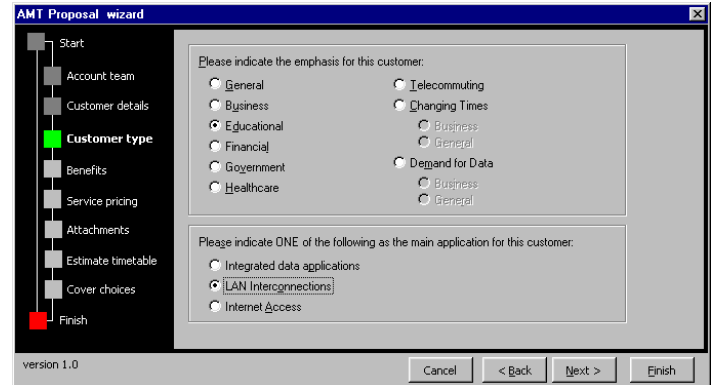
AMT Proposal wizard

Start
Account team
Customer details
Customer type
Benefits
Service pricing
Attachments
Estimate timetable
Cover choices
Finish

Please indicate the emphasis for this customer:

General
Business
Educational
Financial
Government
Healthcare
Telecommuting
Changing Times
Business
General
Demand for Data
Business
General

Please indicate ONE of the following as the main application for this customer:

Integrated data applications
LAN Interconnections
Internet Access

version 1.0

Cancel
< Back
Next >
Finish